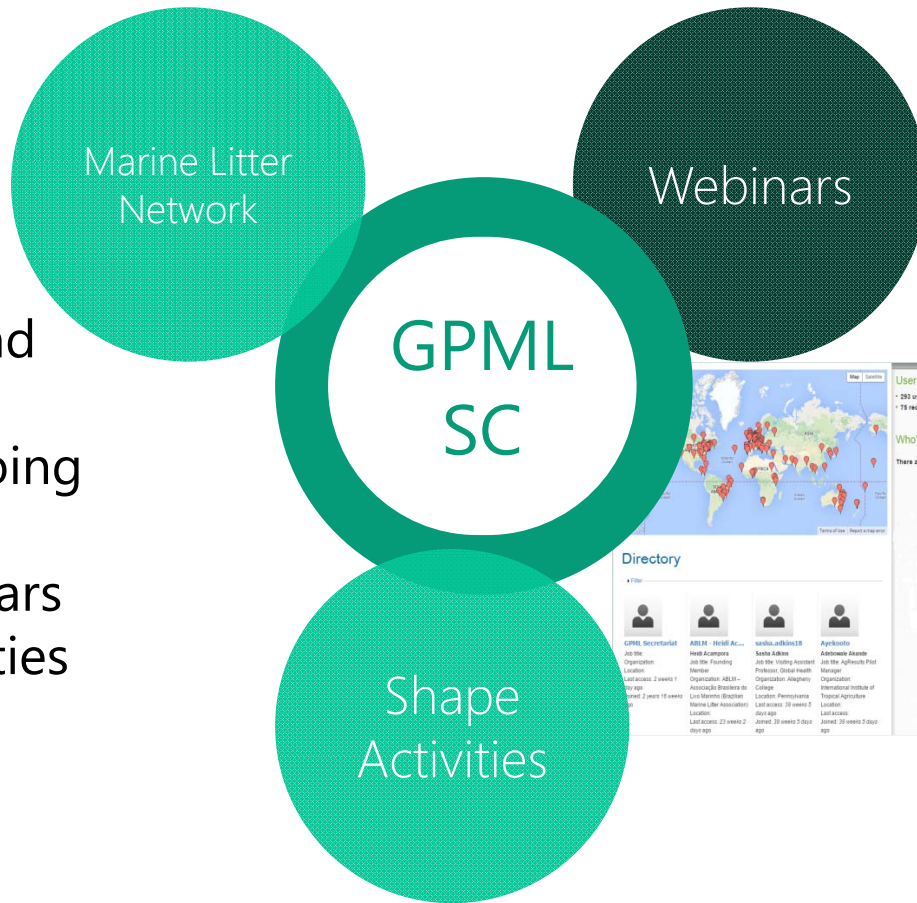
Marine Litter Network

Webinars

nd

oing

ars
ties

GPML SC

Map Satellite

User
• 293 u
• 78 re

Who'

There a

Terms of use Report a map error

Directory

▸ Filter

GPML Secretariat
Job title:
Organization:
Location:
Last access: 2 weeks 1 day ago
Joined: 2 years 18 weeks ago

ABLM - Heidi Ac...
Heidi Acampora
Job title: Founding Member
Organization: ABLM – Associação Brasileira do Lixo Marinho (Brazilian Marine Litter Association)
Location:
Last access: 23 weeks 2 days ago

sasha.adkins18
Sasha Adkins
Job title: Visiting Assistant Professor, Global Health
Organization: Allegheny College
Location: Pennsylvania
Last access: 39 weeks 5 days ago
Joined: 39 weeks 5 days ago

Ayekooto
Adebowale Akande
Job title: AgResults Pilot Manager
Organization: International Institute of Tropical Agriculture
Location:
Last access:
Joined: 39 weeks 5 days ago

Shape Activities